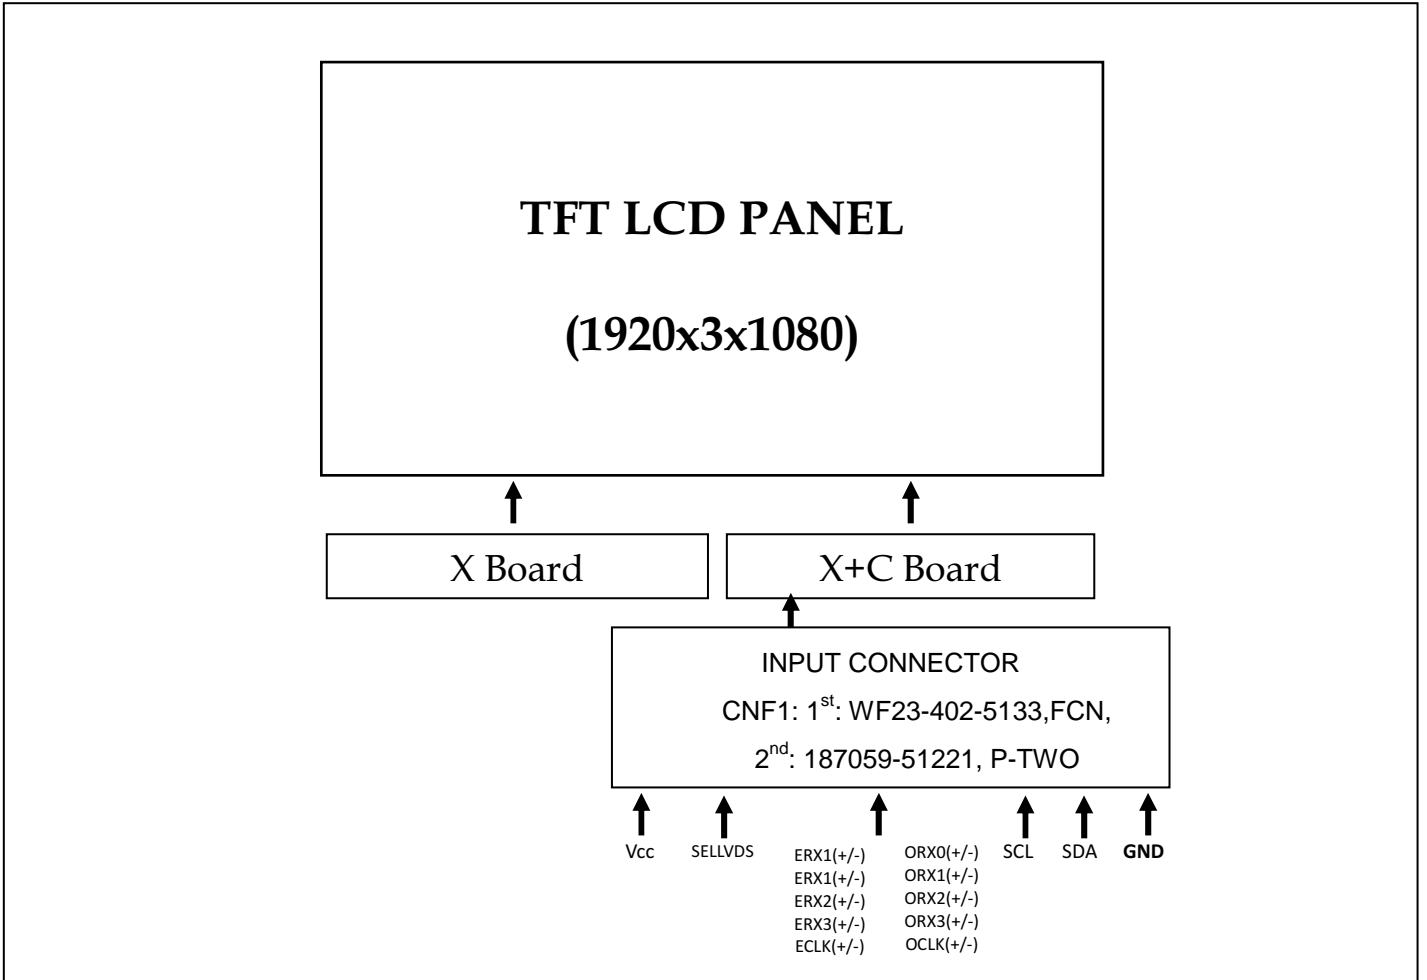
TFT LCD PANEL

(1920x3x1080)

X Board

X+C Board

INPUT CONNECTOR

CNF1: 1$^{st}$: WF23-402-5133,FCN,

2$^{nd}$: 187059-51221, P-TWO

Vcc

SELLVDS

ERX1(+/-)
ERX1(+/-)
ERX2(+/-)
ERX3(+/-)
ECLK(+/-)

ORX0(+/-)
ORX1(+/-)
ORX2(+/-)
ORX3(+/-)
OCLK(+/-)

SCL

SDA

GND